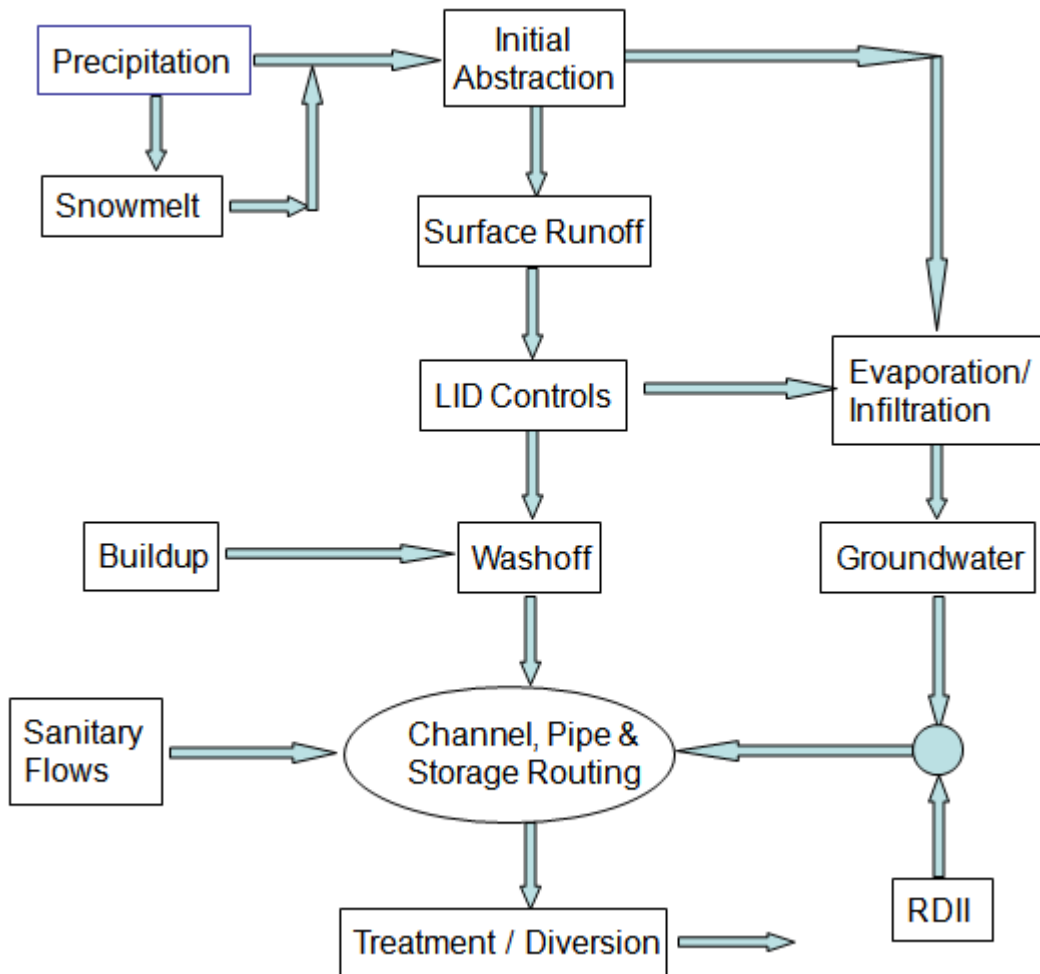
Precipitation

Initial Abstraction

Snowmelt

Surface Runoff

LID Controls

Evaporation/ Infiltration

Buildup

Washoff

Groundwater

Sanitary Flows

Channel, Pipe & Storage Routing

RDII

Treatment / Diversion